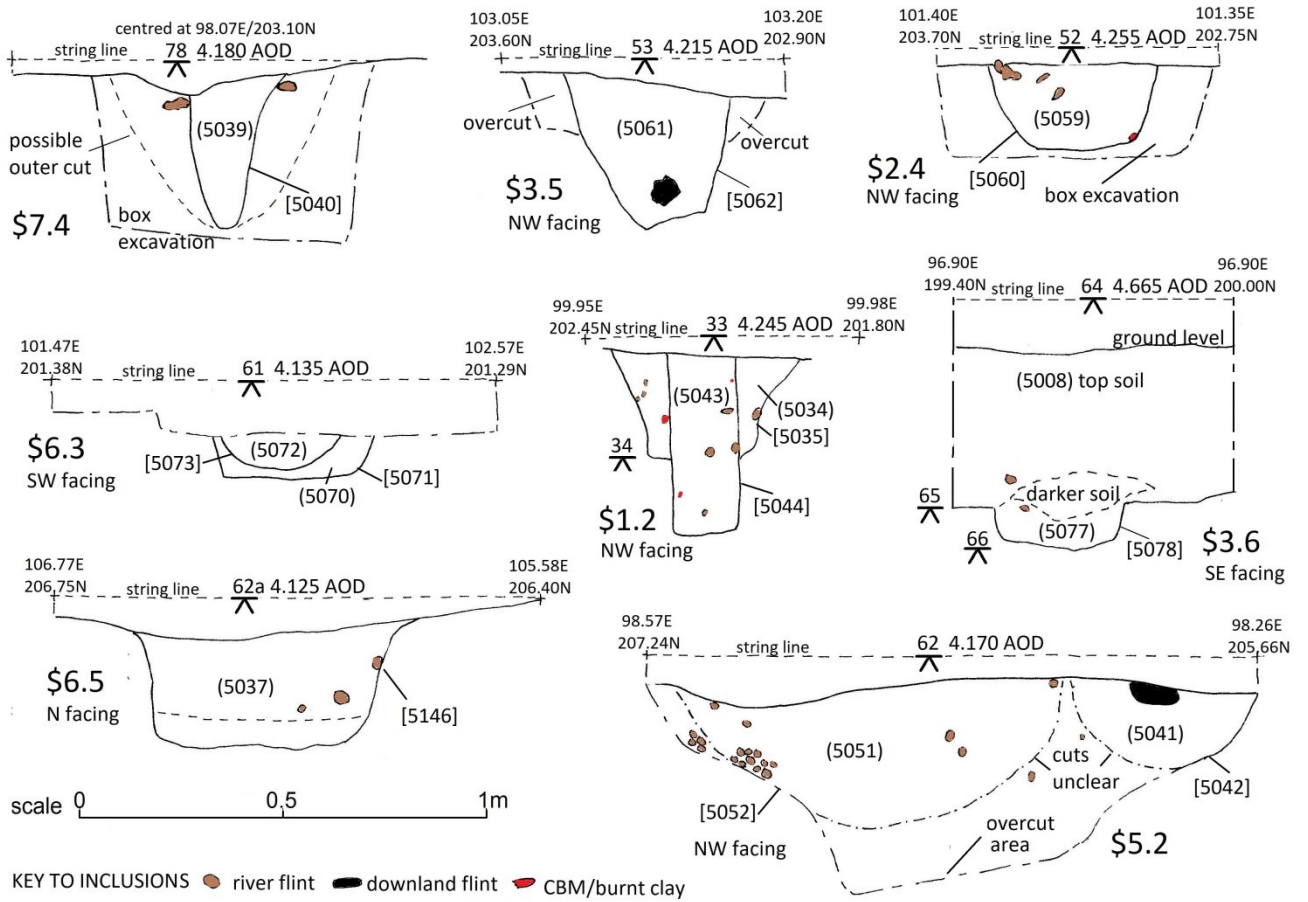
centred at 98.07E/203.10N
string line 78 4.180 AOD
possible outer cut
(5039)
[5040]
box excavation
$7.4

103.05E 203.60N
103.20E 202.90N
string line 53 4.215 AOD
overcut
(5061)
overcut
[5062]
$3.5
NW facing

101.40E 203.70N
101.35E 202.75N
string line 52 4.255 AOD
(5059)
[5060]
$2.4
NW facing
box excavation

101.47E 201.38N
102.57E 201.29N
string line 61 4.135 AOD
$6.3
SW facing
(5072)
[5073]
(5070)
[5071]

99.95E 202.45N
99.98E 201.80N
string line 33 4.245 AOD
(5043)
(5034)
[5035]
34
[5044]
$1.2
NW facing

96.90E 199.40N
96.90E 200.00N
string line 64 4.665 AOD
ground level
(5008) top soil
65
darker soil
(5077)
66
[5078]
$3.6
SE facing

106.77E 206.75N
105.58E 206.40N
string line 62a 4.125 AOD
$6.5
N facing
(5037)
[5146]

98.57E 207.24N
98.26E 205.66N
string line 62 4.170 AOD
(5051)
(5041)
cuts unclear
[5042]
[5052]
NW facing
overcut area
$5.2

scale 0 0.5 1m

KEY TO INCLUSIONS river flint downland flint CBM/burnt clay